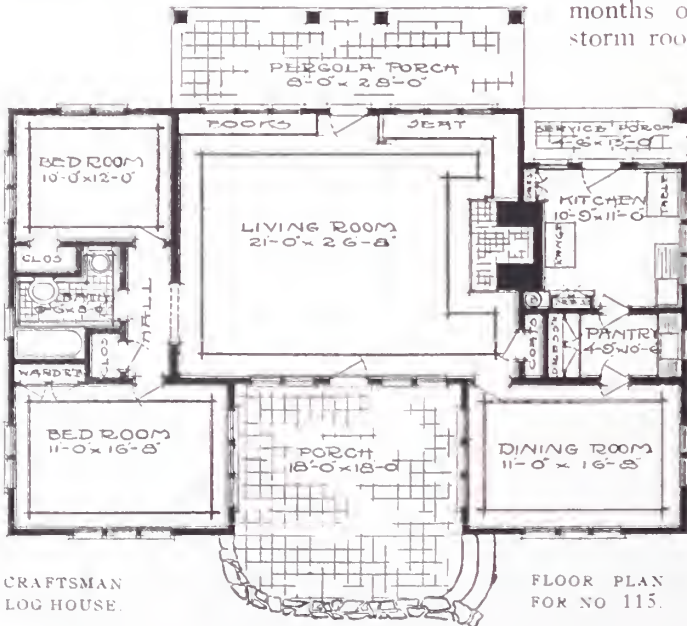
months o
storm roo

PERGOLA PORCH
8'-0" x 28'-0"

BOOKS

SEAT

SERVICE PORCH
4'-6" x 13'-0"

BED ROOM
10'-0" x 12'-0"

KITCHEN
10'-9" x 11'-0"

LIVING ROOM
21'-0" x 26'-8"

CLOS

BATH
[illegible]

HALL

PANTRY
4'-9" x 10'-6"

CLOS

WARDR

BED ROOM
11'-0" x 16'-8"

PORCH
18'-0" x 18'-0"

DINING ROOM
11'-0" x 16'-8"

CRAFTSMAN
LOG HOUSE.

FLOOR PLAN
FOR NO 115.